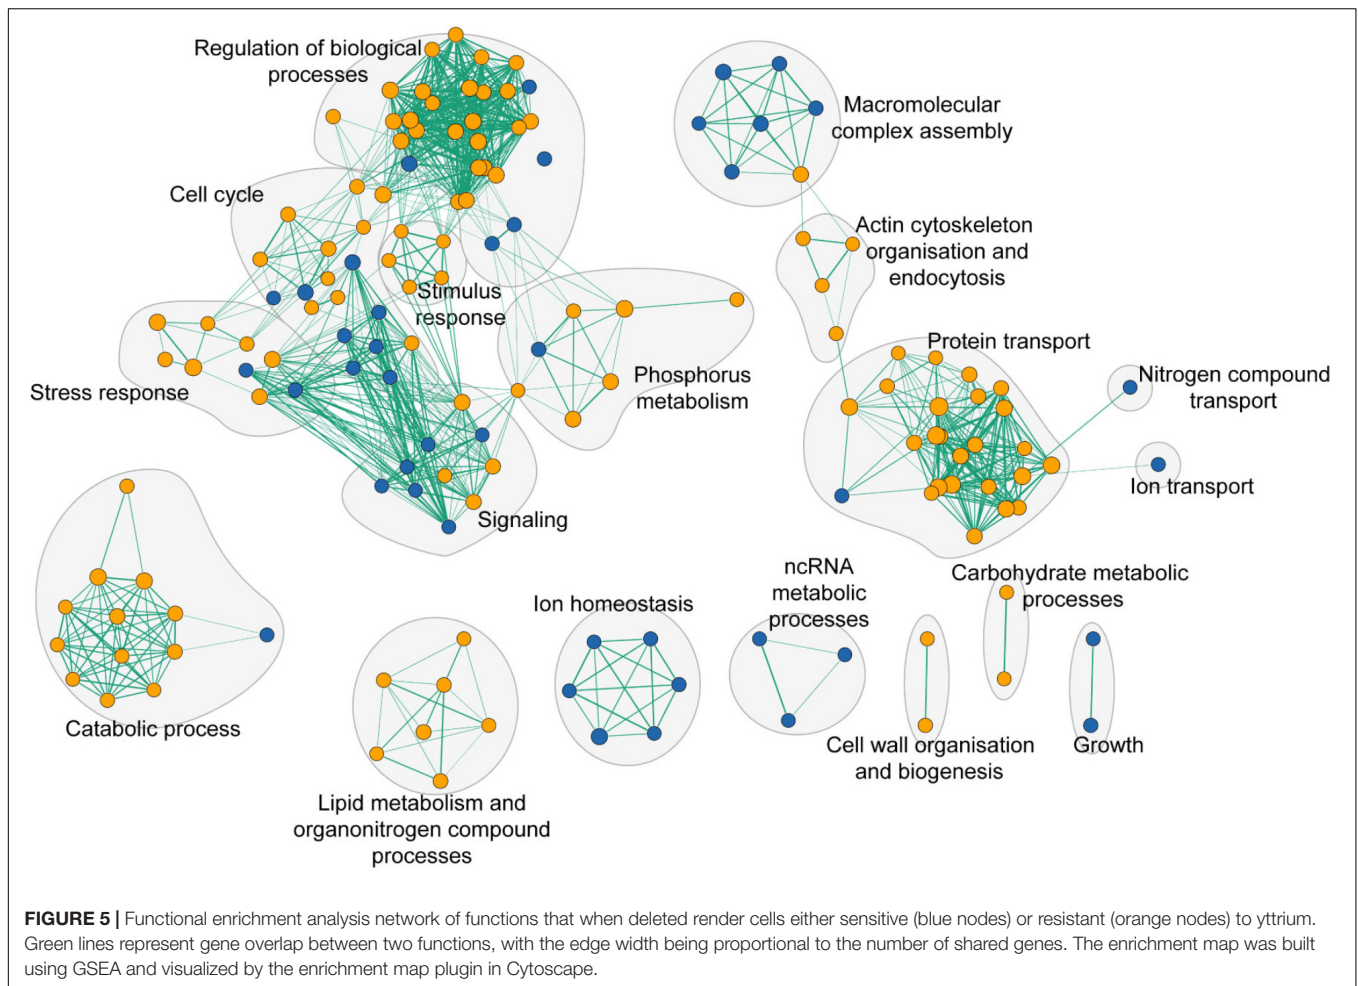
Regulation of biological processes

Macromolecular complex assembly

Cell cycle

Actin cytoskeleton organisation and endocytosis

Stimulus response

Phosphorus metabolism

Protein transport

Nitrogen compound transport

Stress response

Ion transport

Signaling

ncRNA metabolic processes

Carbohydrate metabolic processes

Ion homeostasis

Catabolic process

Cell wall organisation and biogenesis

Growth

Lipid metabolism and organonitrogen compound processes

**FIGURE 5 |** Functional enrichment analysis network of functions that when deleted render cells either sensitive (blue nodes) or resistant (orange nodes) to yttrium. Green lines represent gene overlap between two functions, with the edge width being proportional to the number of shared genes. The enrichment map was built using GSEA and visualized by the enrichment map plugin in Cytoscape.